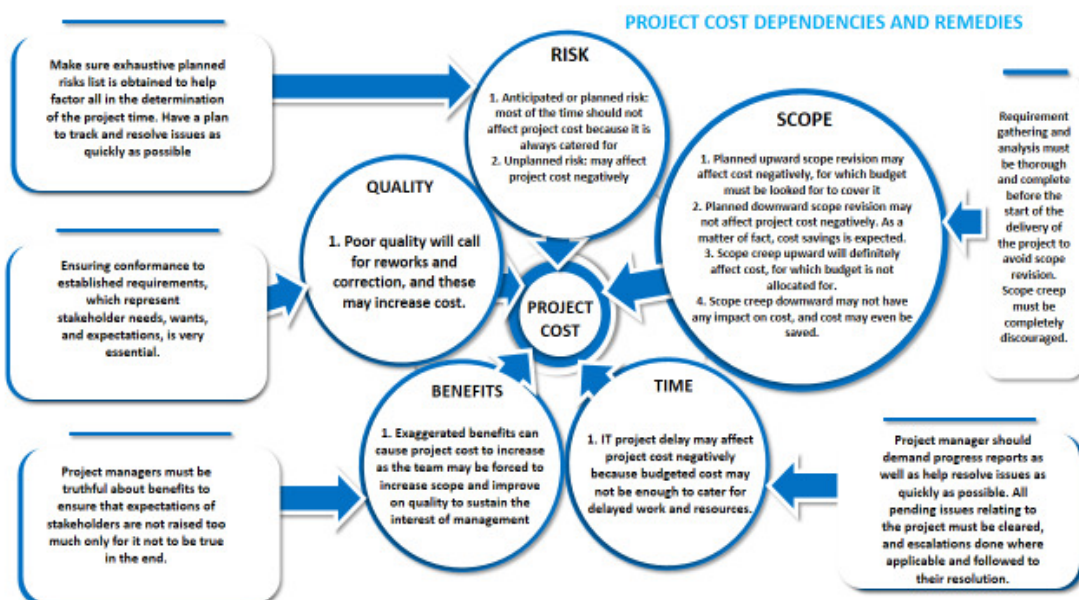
PROJECT COST DEPENDENCIES AND REMEDIES

Make sure exhaustive planned risks list is obtained to help factor all in the determination of the project time. Have a plan to track and resolve issues as quickly as possible

RISK

1. Anticipated or planned risk: most of the time should not affect project cost because it is always catered for
2. Unplanned risk: may affect project cost negatively

Requirement gathering and analysis must be thorough and complete before the start of the delivery of the project to avoid scope revision. Scope creep must be completely discouraged.

SCOPE

1. Planned upward scope revision may affect cost negatively, for which budget must be looked for to cover it
2. Planned dowmward scope revision may not affect project cost negatively. As a matter of fact, cost savings is expected.
3. Scope creep upward will definitely affect cost, for which budget is not allocated for.
4. Scope creep downward may not have any impact on cost, and cost may even be saved.

QUALITY

1. Poor quality will call for reworks and correction, and these may increase cost.

Ensuring conformance to established requirements, which represent stakeholder needs, wants, and expectations, is very essential.

PROJECT COST

BENEFITS

1. Exaggerated benefits can cause project cost to increase as the team may be forced to increase scope and improve on quality to sustain the interest of management

TIME

1. IT project delay may affect project cost negatively because budgeted cost may not be enough to cater for delayed work and resources.

Project managers must be truthful about benefits to ensure that expectations of stakeholders are not raised too much only for it not to be true in the end.

Project manager should demand progress reports as well as help resolve issues as quickly as possible. All pending issues relating to the project must be cleared, and escalations done where applicable and followed to their resolution.